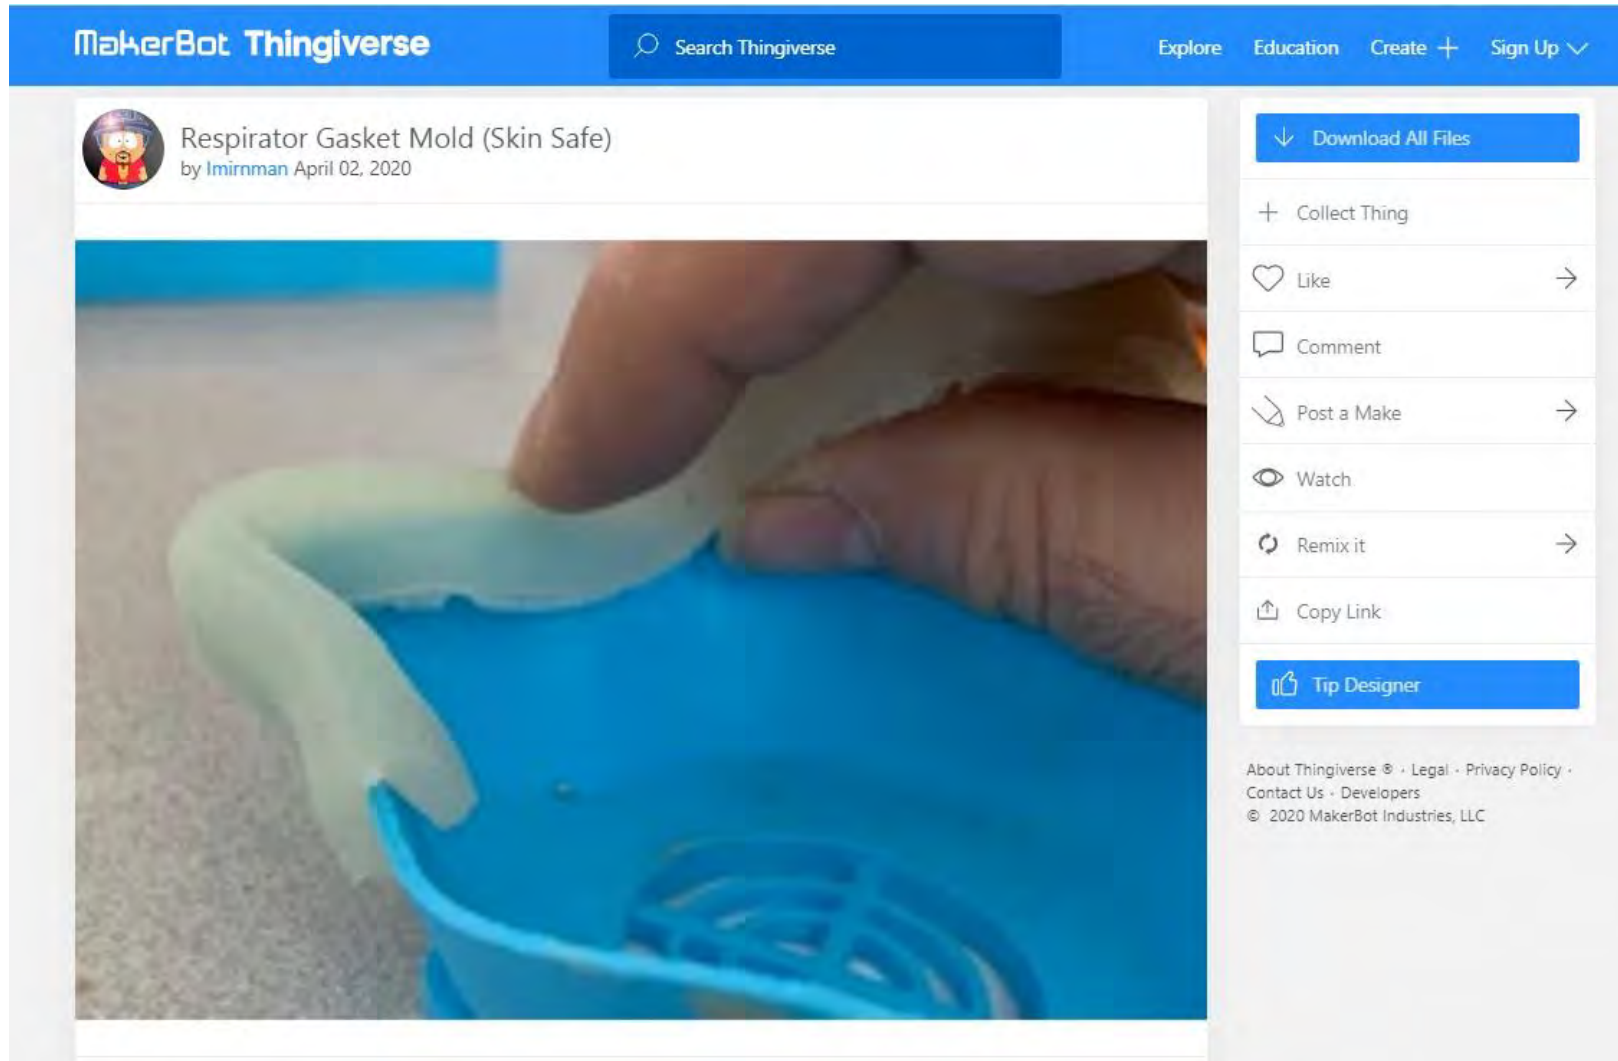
MakerBot Thingiverse

Search Thingiverse

Explore Education Create Sign Up

Respirator Gasket Mold (Skin Safe)
by lmirnman April 02, 2020

Download All Files

Collect Thing

Like

Comment

Post a Make

Watch

Remix it

Copy Link

Tip Designer

About Thingiverse ® · Legal · Privacy Policy · Contact Us · Developers
© 2020 MakerBot Industries, LLC